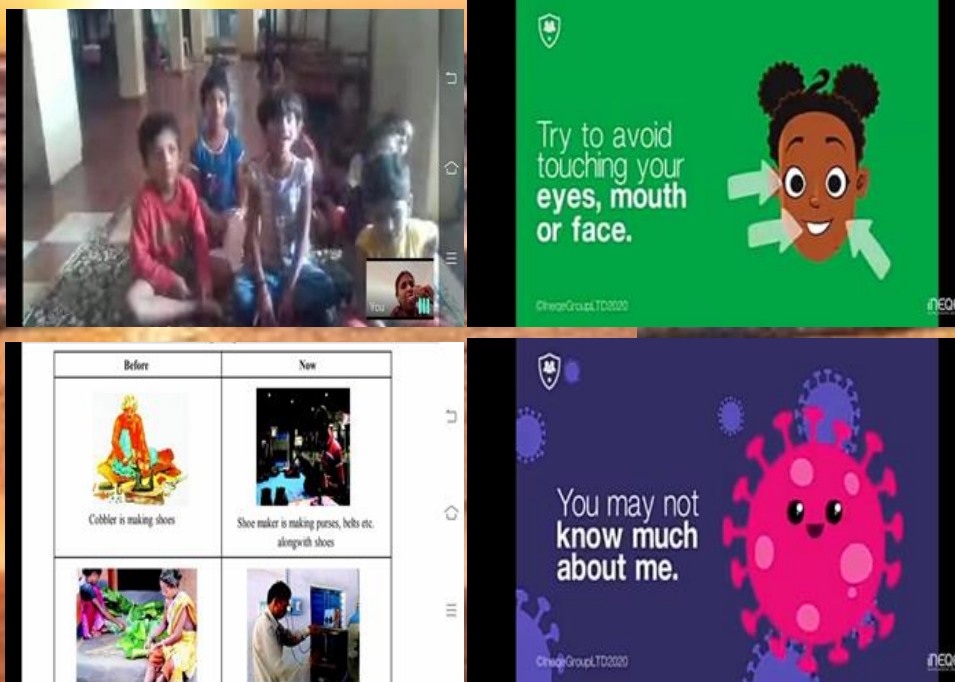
You

Try to avoid touching your eyes, mouth or face.

©IneqeGroupLTD2020

ineqe

| Before | Now |
|---|---|
| Cobbler is making shoes | Shoe maker is making purses, belts etc. alongwith shoes |
| | |

You may not know much about me.

©IneqeGroupLTD2020

ineqe